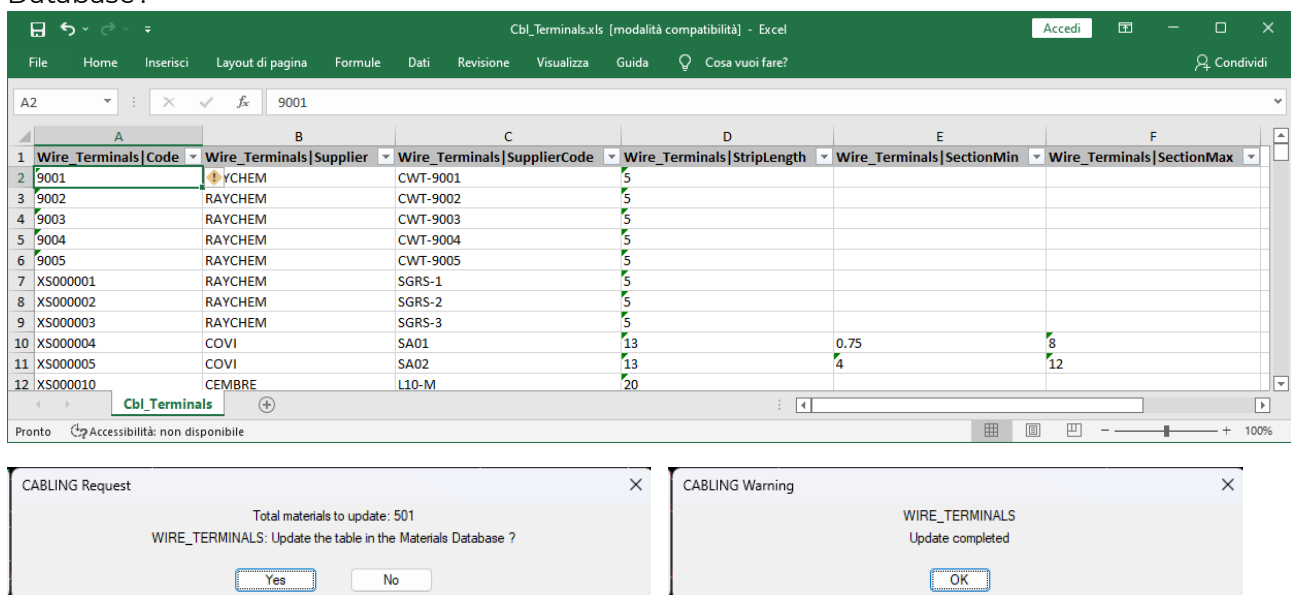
Database :

Cbl_Terminals.xls [modalità compatibilità] - Excel
Accedi

File Home Inserisci Layout di pagina Formule Dati Revisione Visualizza Guida Cosa vuoi fare? Condividi

A2 fx 9001

| | A | B | C | D | E | F |
|---|---|---|---|---|---|---|
| 1 | Wire_Terminals\|Code | Wire_Terminals\|Supplier | Wire_Terminals\|SupplierCode | Wire_Terminals\|StripLength | Wire_Terminals\|SectionMin | Wire_Terminals\|SectionMax |
| 2 | 9001 | YCHEM | CWT-9001 | 5 | | |
| 3 | 9002 | RAYCHEM | CWT-9002 | 5 | | |
| 4 | 9003 | RAYCHEM | CWT-9003 | 5 | | |
| 5 | 9004 | RAYCHEM | CWT-9004 | 5 | | |
| 6 | 9005 | RAYCHEM | CWT-9005 | 5 | | |
| 7 | XS000001 | RAYCHEM | SGRS-1 | 5 | | |
| 8 | XS000002 | RAYCHEM | SGRS-2 | 5 | | |
| 9 | XS000003 | RAYCHEM | SGRS-3 | 5 | | |
| 10 | XS000004 | COVI | SA01 | 13 | 0.75 | 8 |
| 11 | XS000005 | COVI | SA02 | 13 | 4 | 12 |
| 12 | XS000010 | CEMBRE | L10-M | 20 | | |

Cbl_Terminals

Pronto Accessibilità: non disponibile 100%

CABLING Request
Total materials to update: 501
WIRE_TERMINALS: Update the table in the Materials Database ?
Yes No

CABLING Warning
WIRE_TERMINALS
Update completed
OK